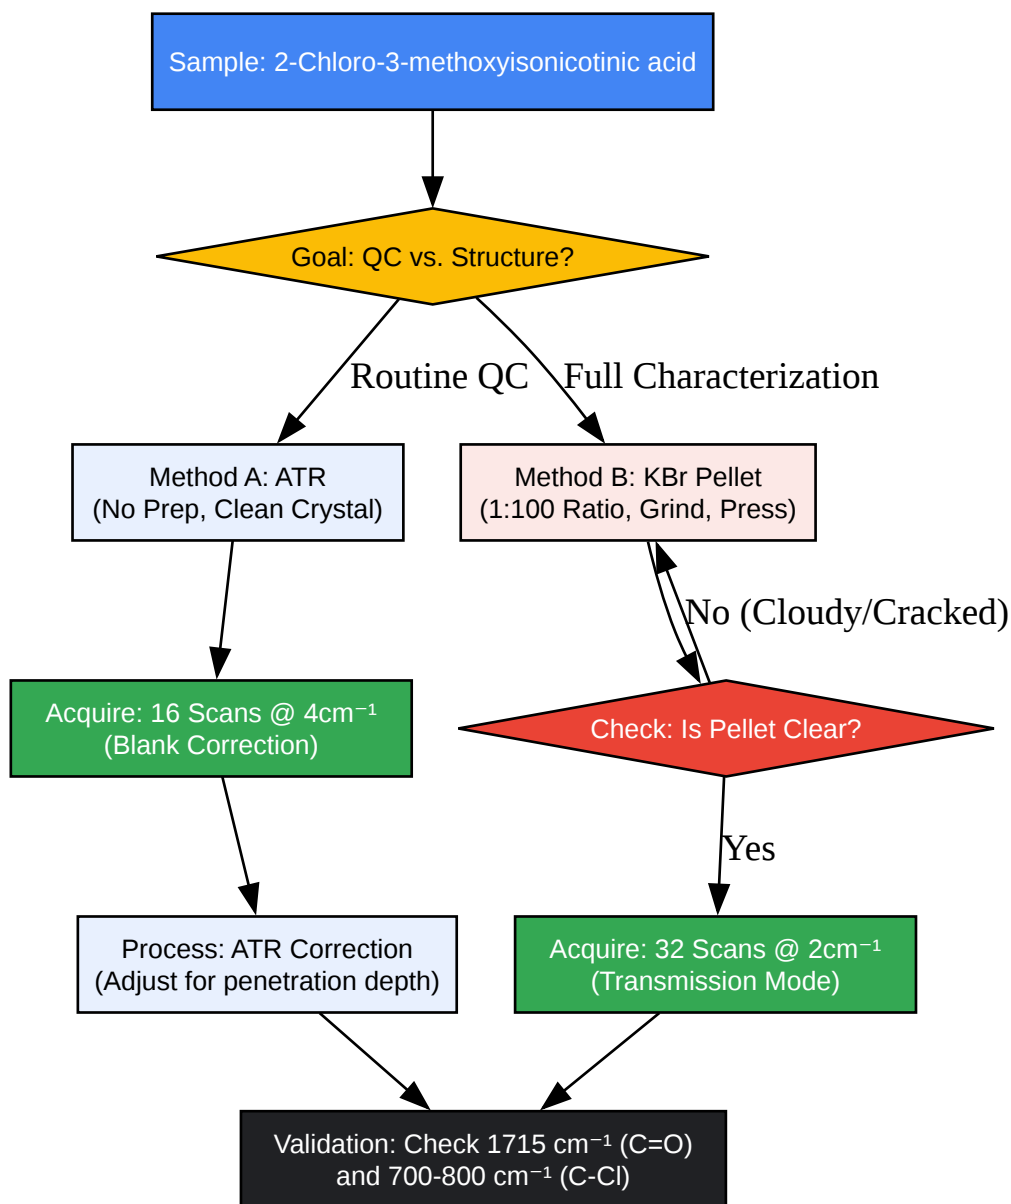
Sample: 2-Chloro-3-methoxyisonicotinic acid

Goal: QC vs. Structure?

Routine QC

Full Characterization

Method A: ATR
(No Prep, Clean Crystal)

Method B: KBr Pellet
(1:100 Ratio, Grind, Press)

No (Cloudy/Cracked)

Acquire: 16 Scans @ 4cm$^{-1}$
(Blank Correction)

Check: Is Pellet Clear?

Yes

Process: ATR Correction
(Adjust for penetration depth)

Acquire: 32 Scans @ 2cm$^{-1}$
(Transmission Mode)

Validation: Check 1715 cm$^{-1}$ (C=O)
and 700-800 cm$^{-1}$ (C-Cl)